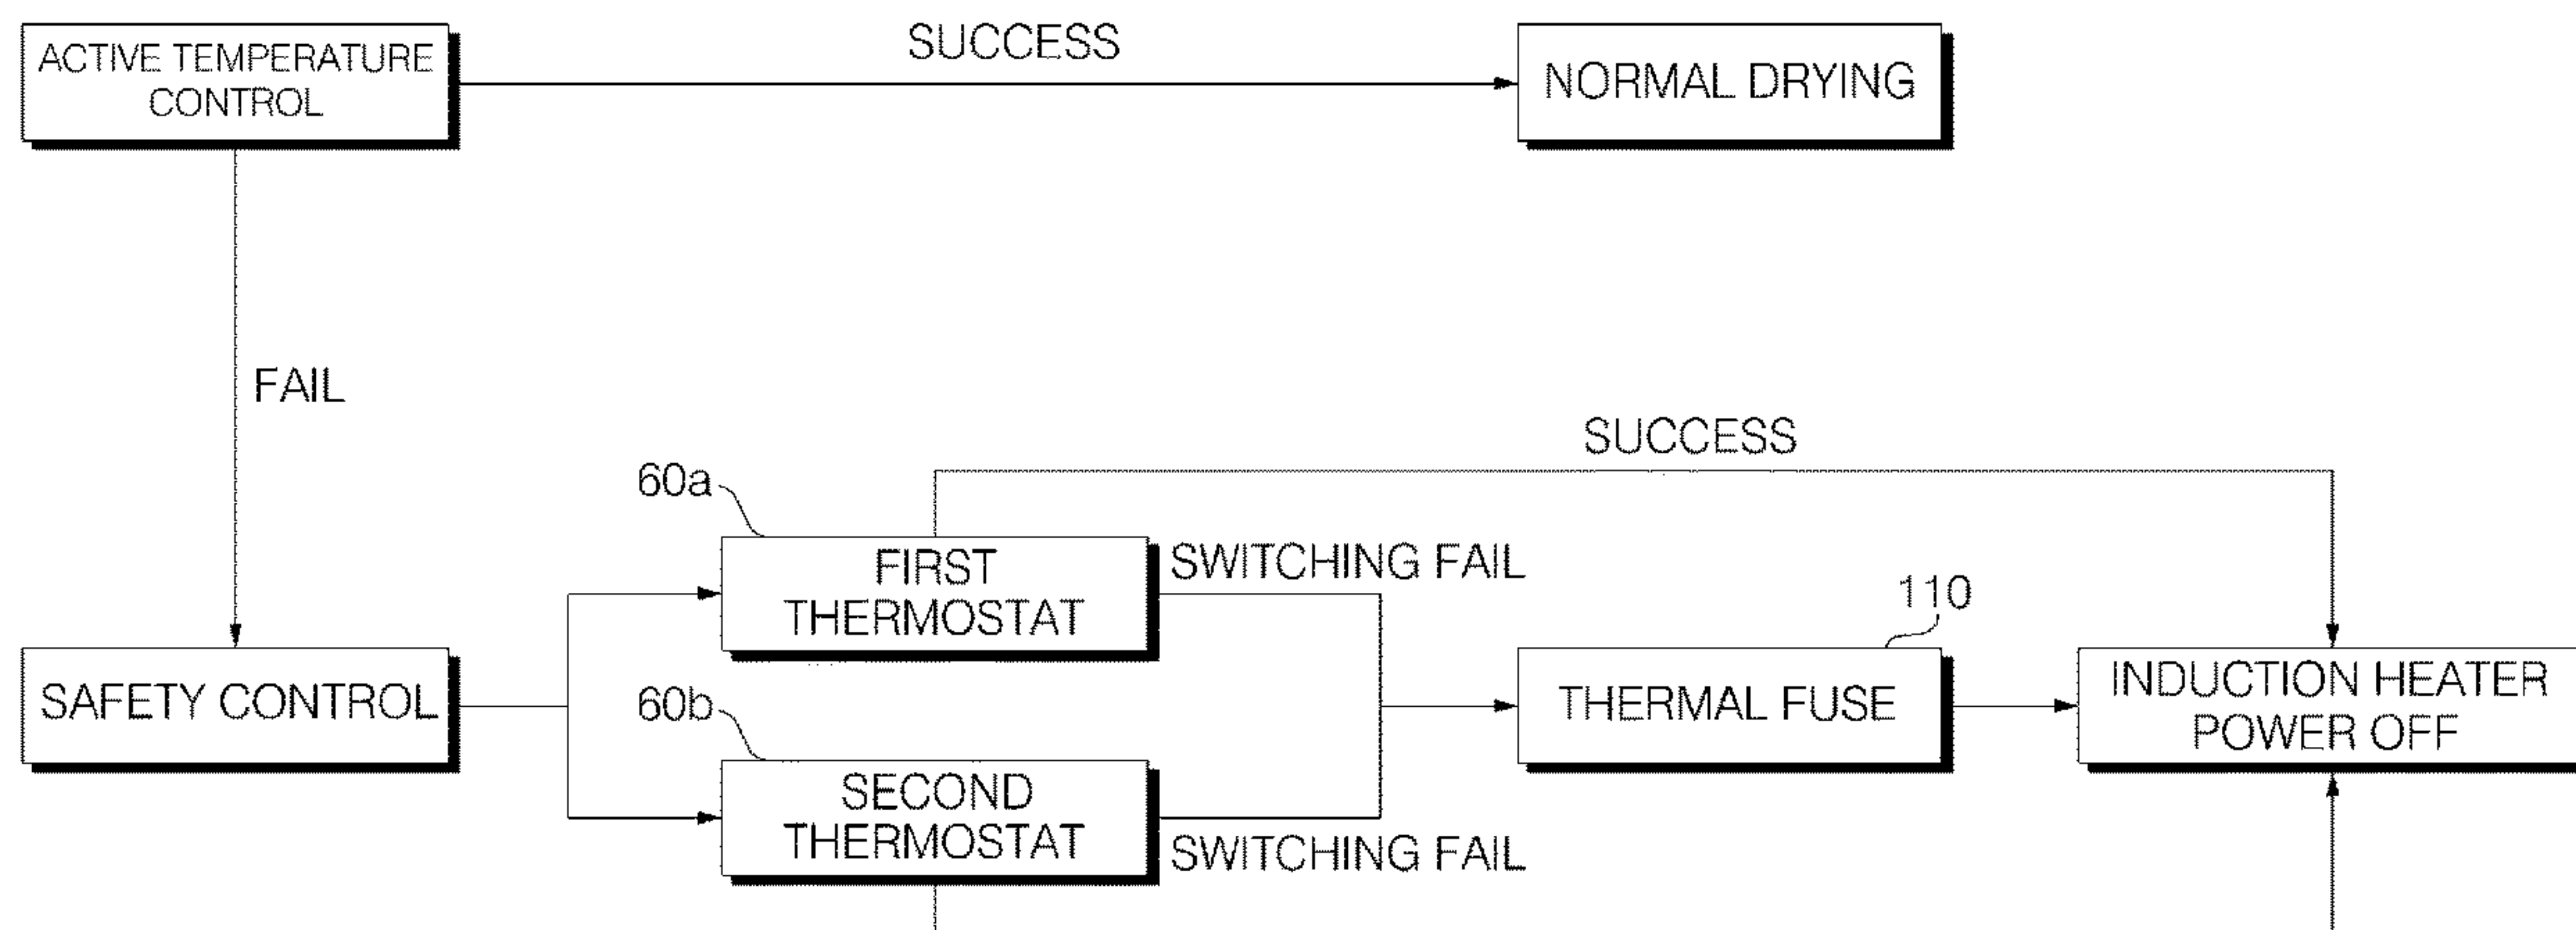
ACTIVE TEMPERATURE CONTROL

SUCCESS

NORMAL DRYING

FAIL

SUCCESS

60a

FIRST THERMOSTAT

SWITCHING FAIL

110

SAFETY CONTROL

60b

THERMAL FUSE

INDUCTION HEATER POWER OFF

SECOND THERMOSTAT

SWITCHING FAIL